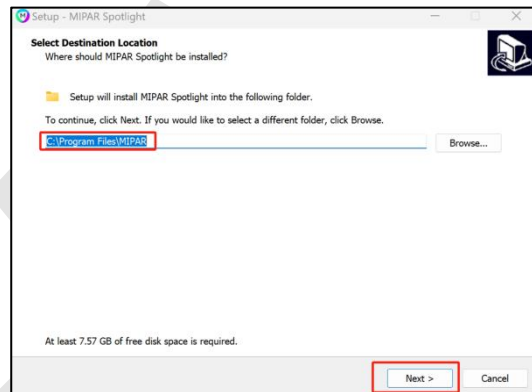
Setup - MIPAR Spotlight

Select Destination Location
Where should MIPAR Spotlight be installed?

Setup will install MIPAR Spotlight into the following folder.

To continue, click Next. If you would like to select a different folder, click Browse.

C:\Program Files\MIPAR

Browse...

At least 7.57 GB of free disk space is required.

Next >

Cancel